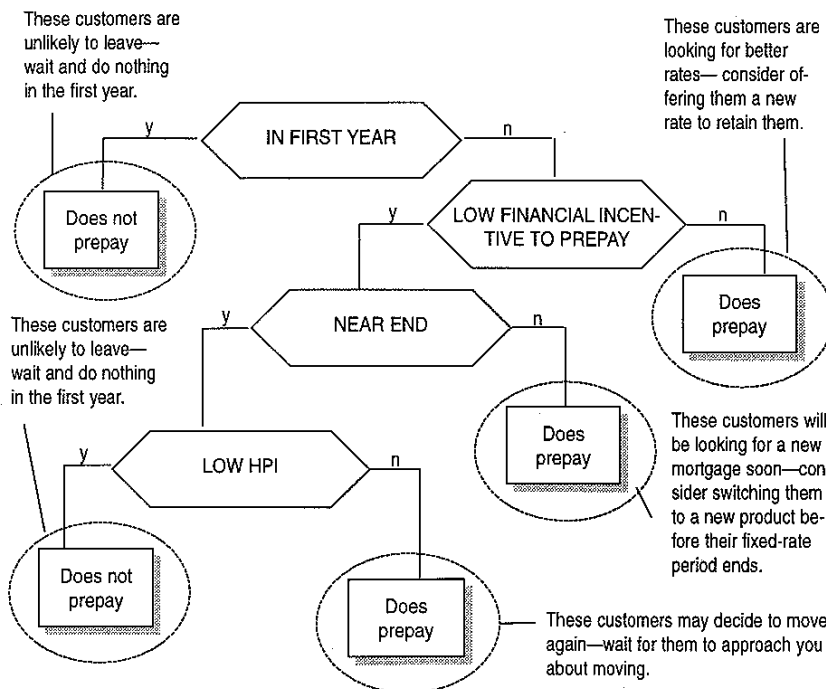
These customers are unlikely to leave—wait and do nothing in the first year.

These customers are looking for better rates— consider offering them a new rate to retain them.

IN FIRST YEAR

y

n

Does not prepay

LOW FINANCIAL INCENTIVE TO PREPAY

y

n

Does prepay

These customers are unlikely to leave—wait and do nothing in the first year.

NEAR END

y

n

Does prepay

These customers will be looking for a new mortgage soon—consider switching them to a new product before their fixed-rate period ends.

LOW HPI

y

n

Does not prepay

Does prepay

These customers may decide to move again—wait for them to approach you about moving.